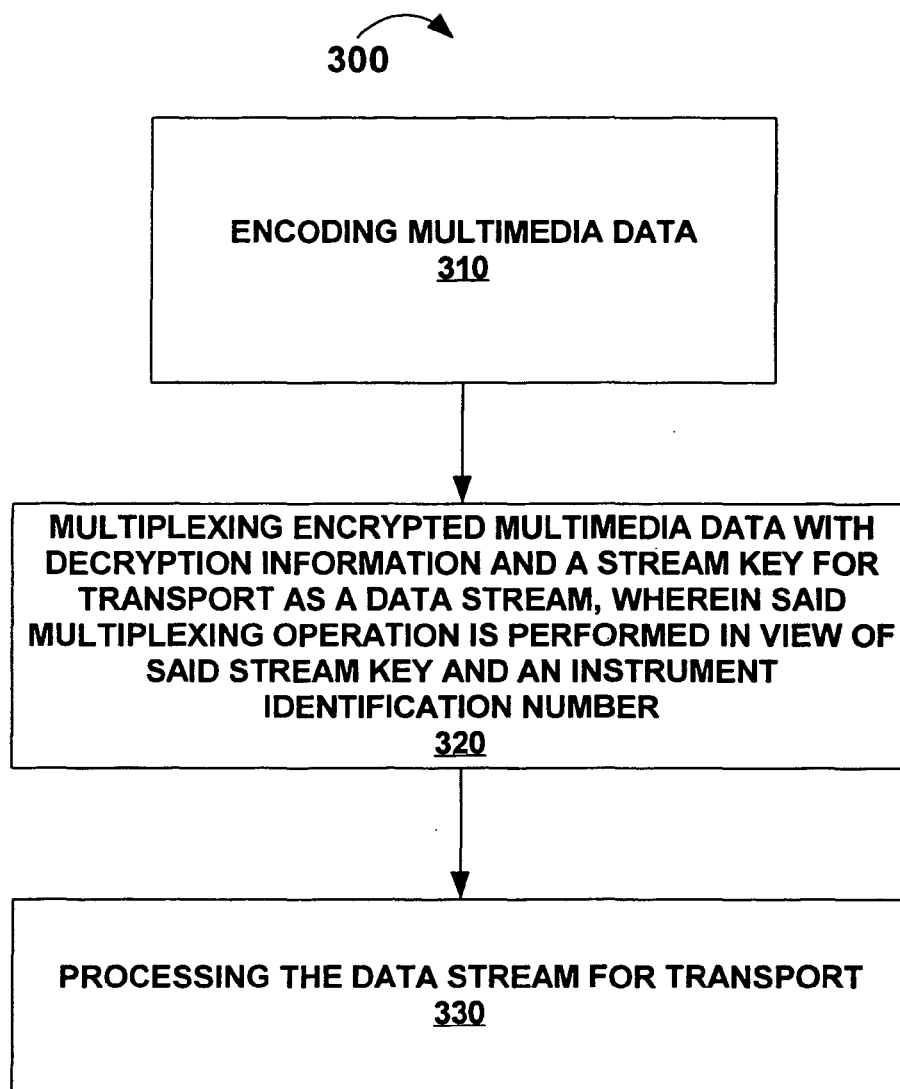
300

ENCODING MULTIMEDIA DATA
310

MULTIPLEXING ENCRYPTED MULTIMEDIA DATA WITH DECRYPTION INFORMATION AND A STREAM KEY FOR TRANSPORT AS A DATA STREAM, WHEREIN SAID MULTIPLEXING OPERATION IS PERFORMED IN VIEW OF SAID STREAM KEY AND AN INSTRUMENT IDENTIFICATION NUMBER
320

PROCESSING THE DATA STREAM FOR TRANSPORT
330